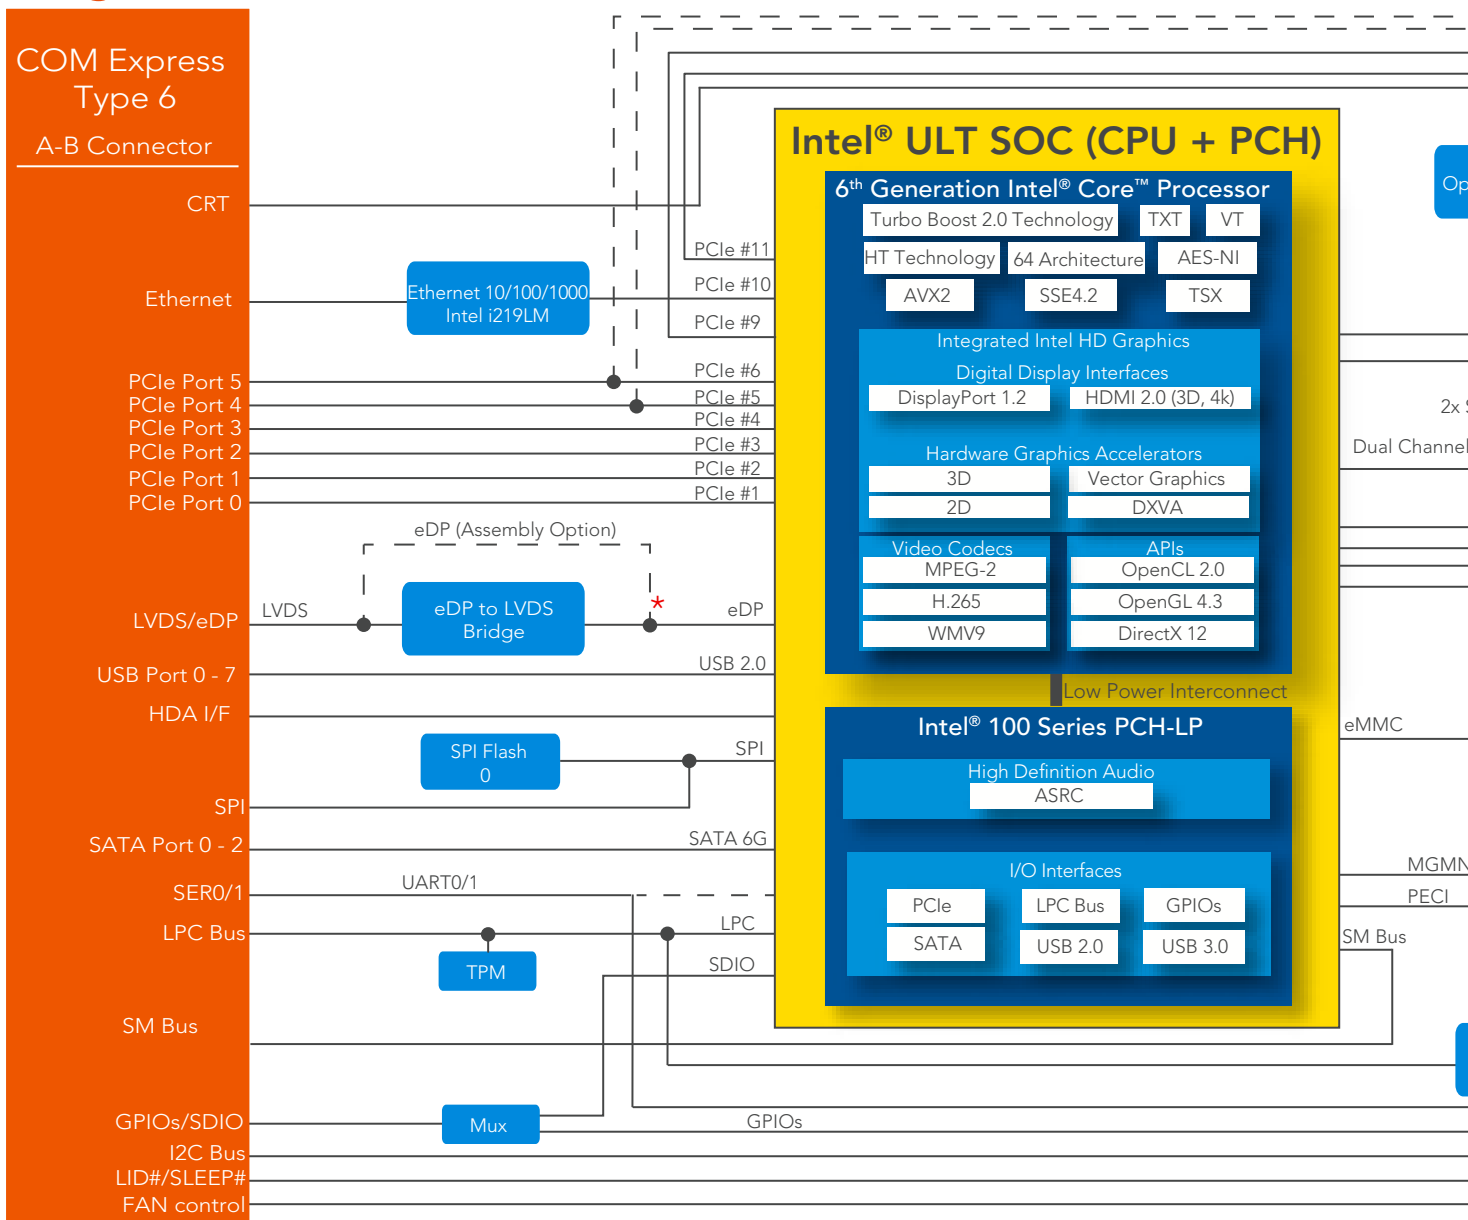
COM Express Type 6

A-B Connector

CRT

Ethernet

PCIe Port 5
PCIe Port 4
PCIe Port 3
PCIe Port 2
PCIe Port 1
PCIe Port 0

LVDS/eDP

USB Port 0 - 7

HDA I/F

SPI

SATA Port 0 - 2

SER0/1

LPC Bus

SM Bus

GPIOs/SDIO
I2C Bus
LID#/SLEEP#
FAN control

Ethernet 10/100/1000
Intel i219LM

PCIe #11
PCIe #10
PCIe #9
PCIe #6
PCIe #5
PCIe #4
PCIe #3
PCIe #2
PCIe #1

eDP (Assembly Option)

LVDS

eDP to LVDS Bridge

*

eDP

USB 2.0

SPI Flash
0

SPI

SATA 6G

UART0/1

LPC

TPM

SDIO

Mux

GPIOs

Intel® ULT SOC (CPU + PCH)

6th Generation Intel® Core™ Processor

Turbo Boost 2.0 Technology
TXT
VT
HT Technology
64 Architecture
AES-NI
AVX2
SSE4.2
TSX

Integrated Intel HD Graphics

Digital Display Interfaces
DisplayPort 1.2
HDMI 2.0 (3D, 4k)

Hardware Graphics Accelerators
3D
Vector Graphics
2D
DXVA

Video Codecs
MPEG-2
H.265
WMV9

APIs
OpenCL 2.0
OpenGL 4.3
DirectX 12

Low Power Interconnect

Intel® 100 Series PCH-LP

High Definition Audio
ASRC

I/O Interfaces
PCIe
LPC Bus
GPIOs
SATA
USB 2.0
USB 3.0

Op

2x

Dual Channel

eMMC

MGMN

PECI

SM Bus